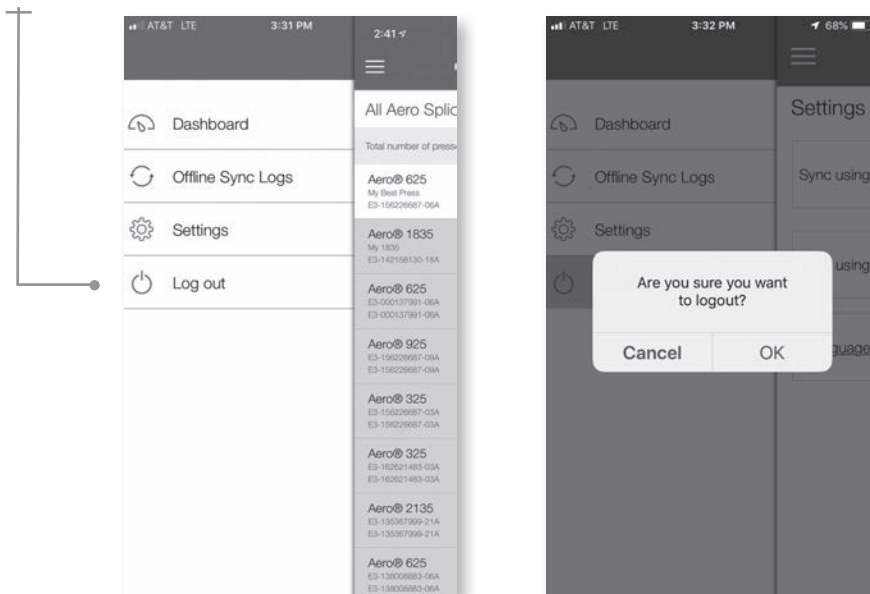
AT&T LTE 3:31 PM

2:41

Dashboard

Offline Sync Logs

Settings

Log out

All Aero Splic

Total number of press

Aero® 625
My Best Press
E3-156226687-06A

Aero® 1835
My 1835
E3-142156130-18A

Aero® 625
E3-000137991-06A
E3-000137991-06A

Aero® 925
E3-156226687-09A
E3-156226687-09A

Aero® 325
E3-156226687-03A
E3-156226687-03A

Aero® 325
E3-162621483-03A
E3-162621483-03A

Aero® 2135
E3-135367999-21A
E3-135367999-21A

Aero® 625
E3-138006883-06A
E3-138006883-06A

AT&T LTE 3:32 PM 68%

Dashboard

Offline Sync Logs

Settings

Settings

Sync using

using

guage

Are you sure you want to logout?

Cancel

OK